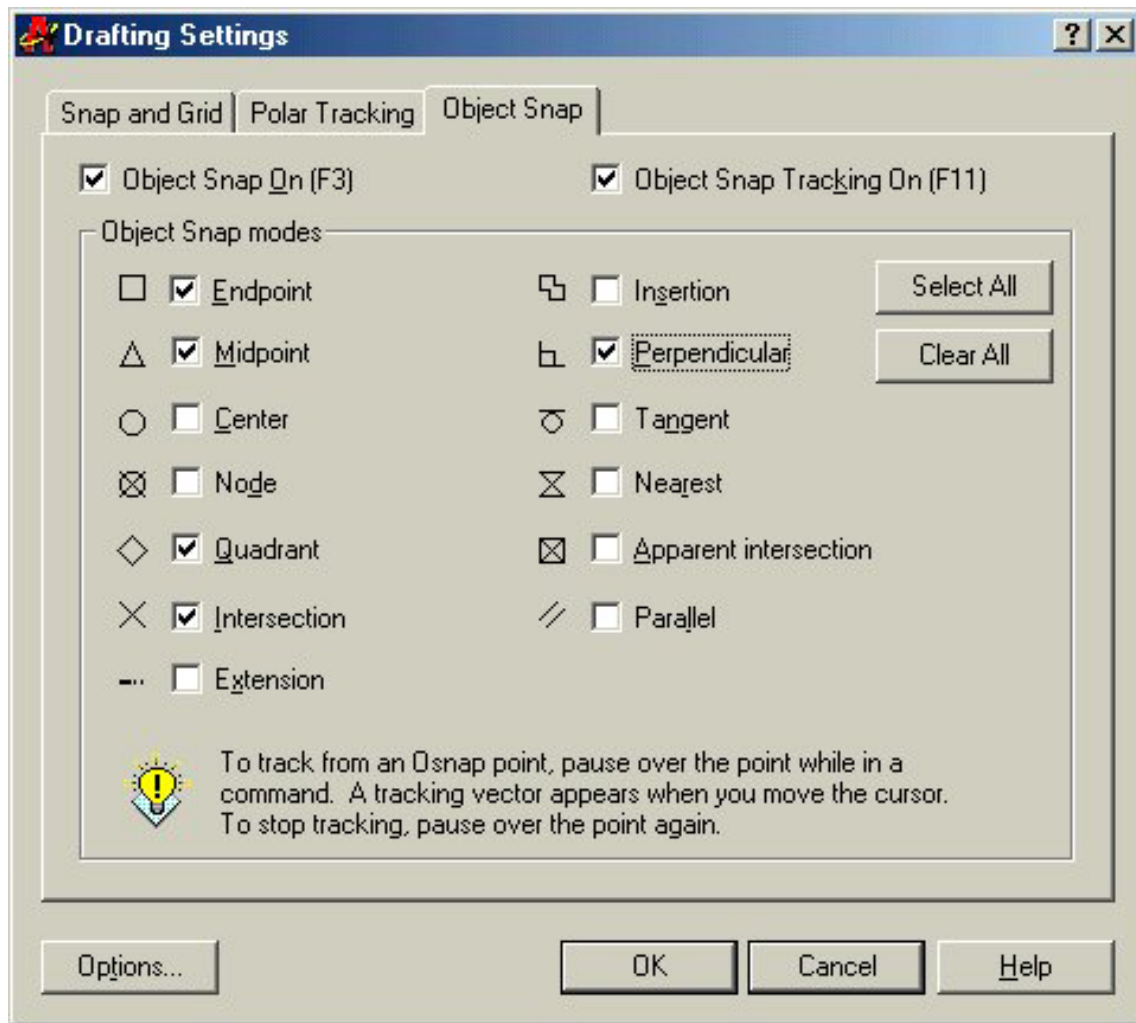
Drafting Settings

?
X

Snap and Grid
Polar Tracking
Object Snap

Object Snap On (F3)
Object Snap Tracking On (F11)

Object Snap modes

Endpoint
Midpoint
Center
Node
Quadrant
Intersection
Extension

Insertion
Perpendicular
Tangent
Nearest
Apparent intersection
Parallel

Select All
Clear All

To track from an Osnap point, pause over the point while in a command. A tracking vector appears when you move the cursor. To stop tracking, pause over the point again.

Options...
OK
Cancel
Help